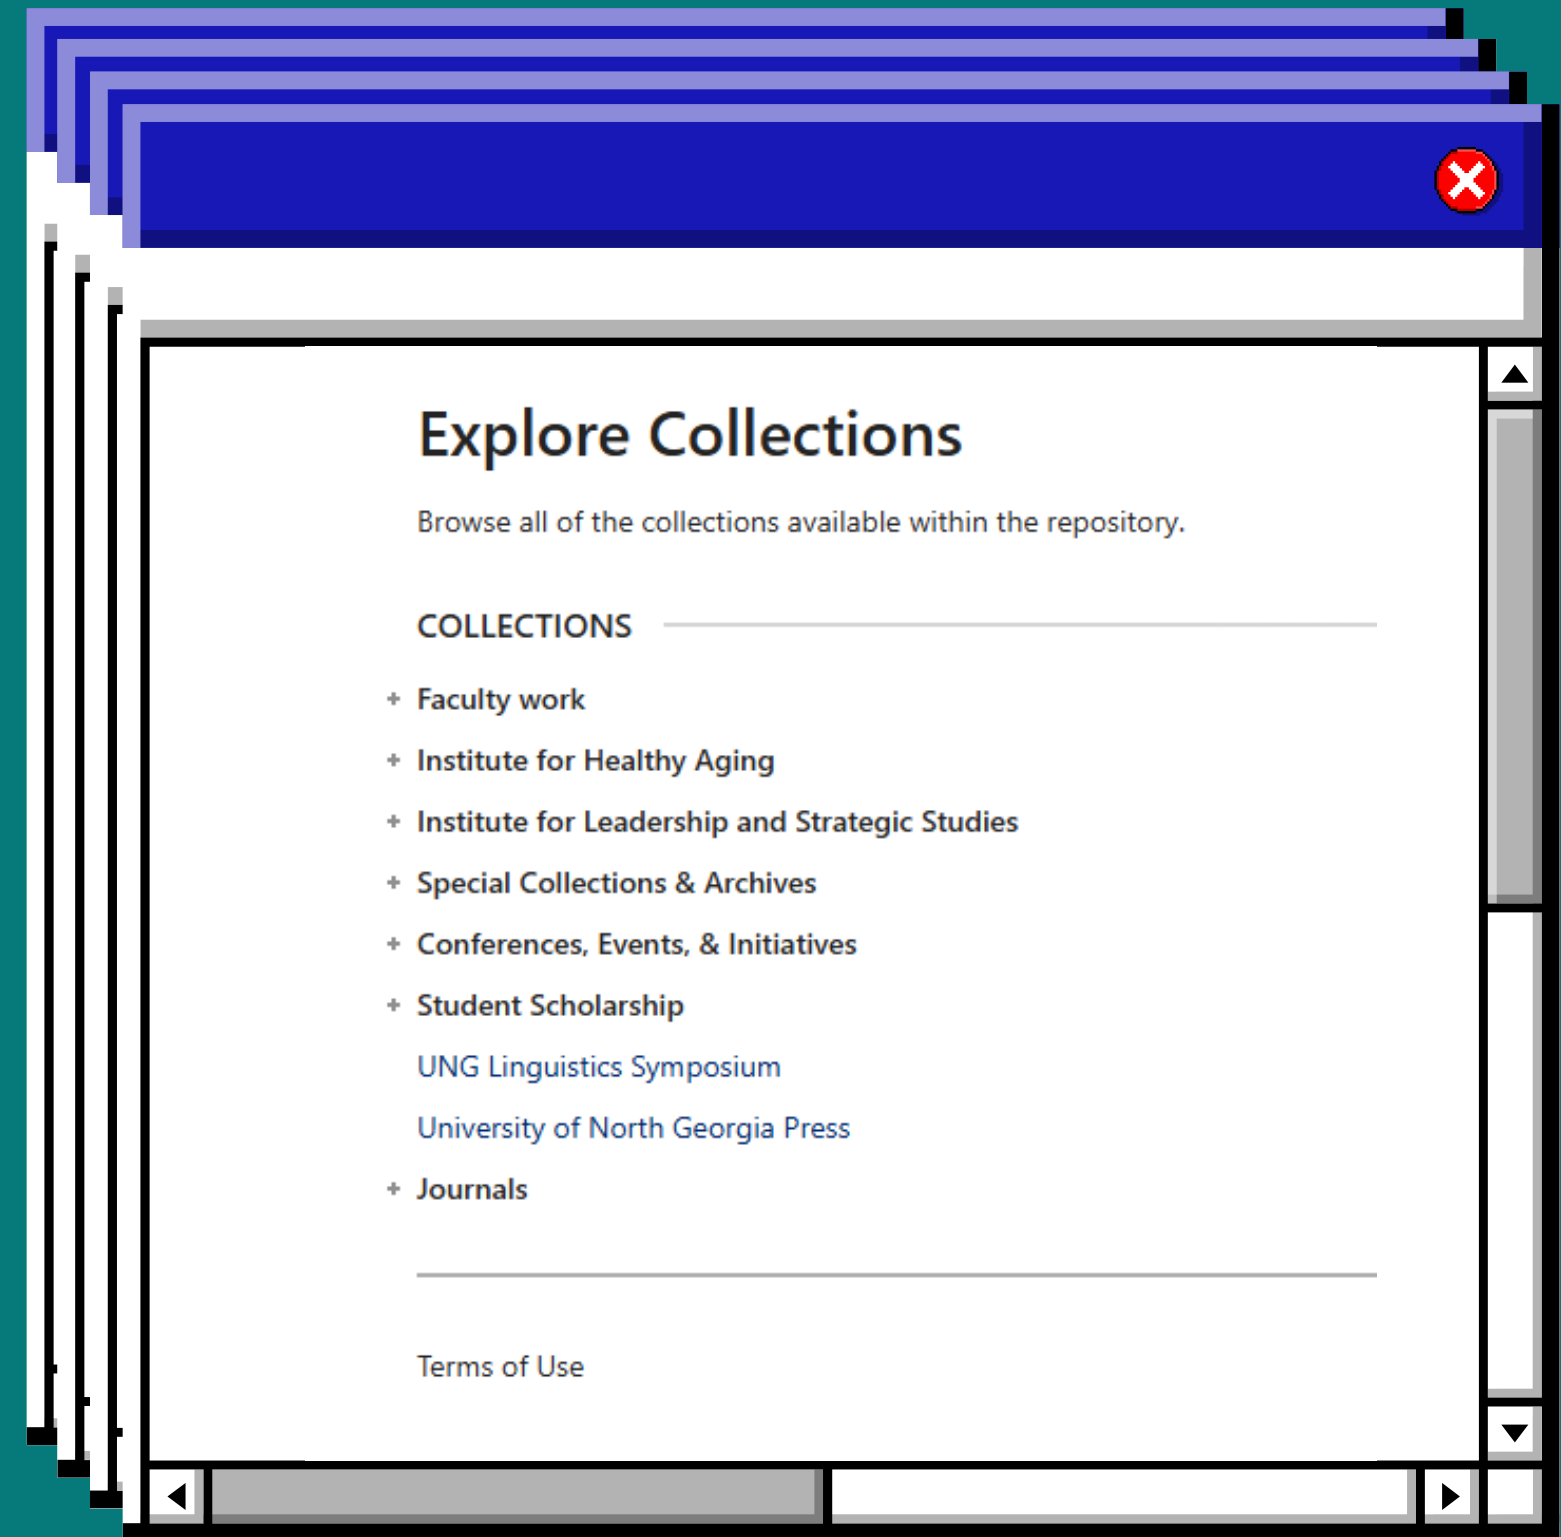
Explore Collections

Browse all of the collections available within the repository.

COLLECTIONS

+ Faculty work

+ Institute for Healthy Aging

+ Institute for Leadership and Strategic Studies

+ Special Collections & Archives

+ Conferences, Events, & Initiatives

+ Student Scholarship

UNG Linguistics Symposium

University of North Georgia Press

+ Journals

Terms of Use